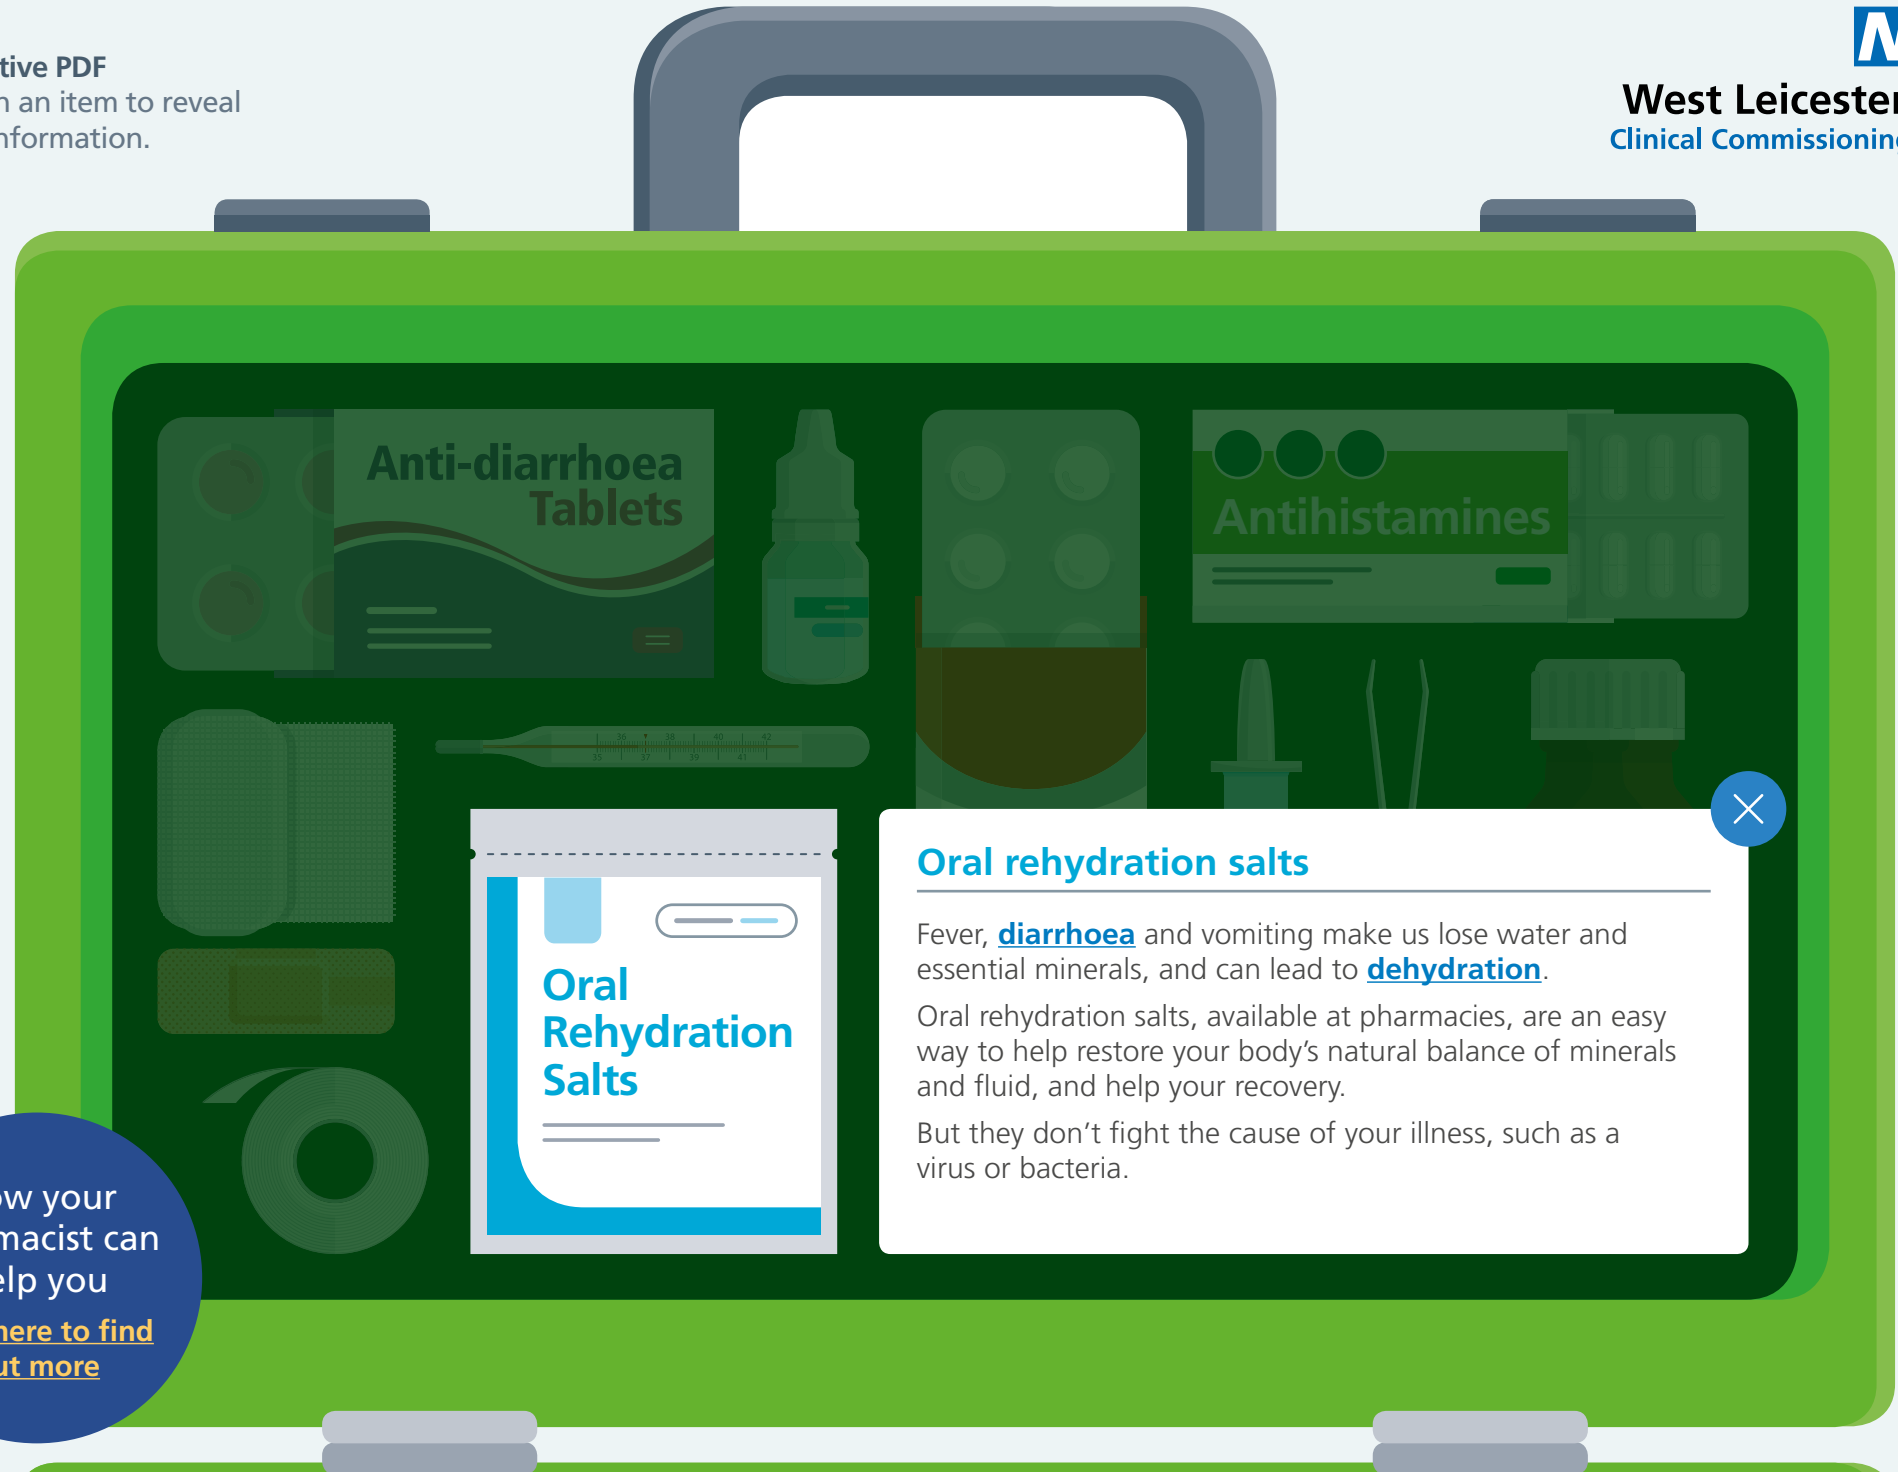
tive PDF
n an item to reveal
nformation.

N
West Leiceste
Clinical Commissionin

Anti-diarrhoea Tablets

Antihistamines

Oral Rehydration Salts

Oral rehydration salts

Fever, diarrhoea and vomiting make us lose water and essential minerals, and can lead to dehydration.

Oral rehydration salts, available at pharmacies, are an easy way to help restore your body's natural balance of minerals and fluid, and help your recovery.

But they don't fight the cause of your illness, such as a virus or bacteria.

w your
macist can
lp you
ere to find
t more